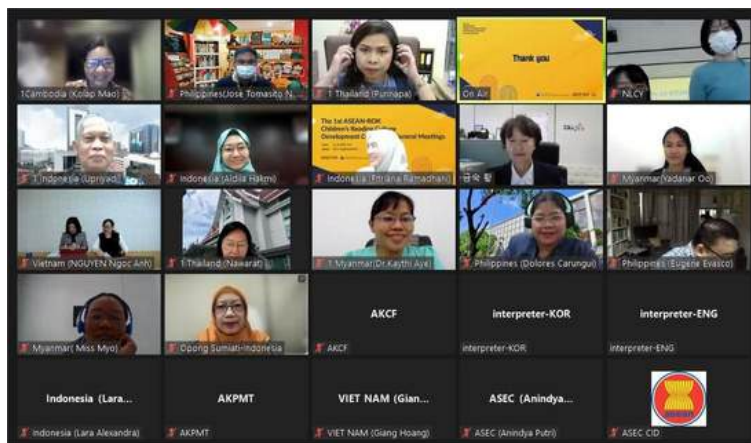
1Cambodia (Kolap Mao)
Philippines(Jose Tomasito N...
1 Thailand (Punnapa)
Thank you
On Air
NLCY
1 Indonesia (Upriyadi)
Indonesia (Aldila Hakim)
The 1st ASEAN-ROK Children's Reading Culture Development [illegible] Meetings
Indonesia (Fitriana Ramadhani)
금숙 황
Myanmar(Yadanar Oo)
Vietnam (NGUYEN Ngoc Anh)
1 Thailand (Nawarat)
1 Myanmar(Dr.Kaythi Aye)
Philippines (Dolores Carungui)
Philippines (Eugene Evasco)
Myanmar( Miss Myo)
Opong Sumiati-Indonesia
AKCF
AKCF
interpreter-KOR
interpreter-KOR
interpreter-ENG
interpreter-ENG
Indonesia (Lara...
Indonesia (Lara Alexandra)
AKPMT
AKPMT
VIET NAM (Gian...
VIET NAM (Giang Hoang)
ASEC (Anindya...
ASEC (Anindya Putri)
ASEC CID